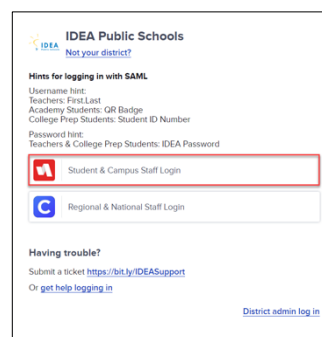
IDEA

IDEA Public Schools
Not your district?

Hints for logging in with SAML

Username hint:
Teachers: First.Last
Academy Students: QR Badge
College Prep Students: Student ID Number

Password hint:
Teachers & College Prep Students: IDEA Password

Student & Campus Staff Login

C

Regional & National Staff Login

Having trouble?

Submit a ticket https://bit.ly/IDEASupport

Or get help logging in

District admin log in